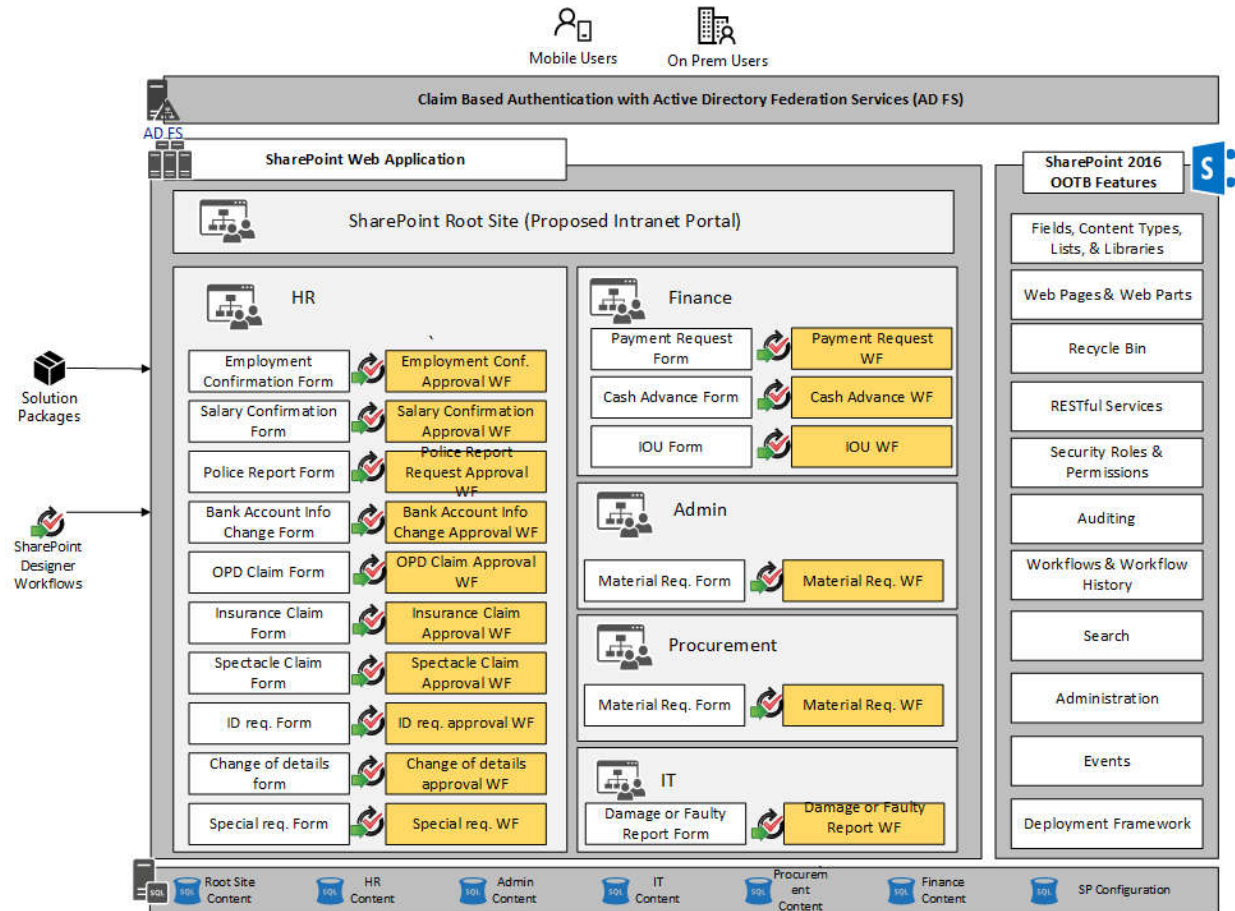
Mobile Users

On Prem Users

Claim Based Authentication with Active Directory Federation Services (AD FS)

AD FS

SharePoint Web Application

SharePoint 2016 OOTB Features

S

SharePoint Root Site (Proposed Intranet Portal)

HR

| Employment Confirmation Form | Employment Conf. Approval WF |
|---|---|
| Salary Confirmation Form | Salary Confirmation Approval WF |
| Police Report Form | Police Report Request Approval WF |
| Bank Account Info Change Form | Bank Account Info Change Approval WF |
| OPD Claim Form | OPD Claim Approval WF |
| Insurance Claim Form | Insurance Claim Approval WF |
| Spectacle Claim Form | Spectacle Claim Approval WF |
| ID req. Form | ID req. approval WF |
| Change of details form | Change of details approval WF |
| Special req. Form | Special req. WF |

Finance

| Payment Request Form | Payment Request WF |
|---|---|
| Cash Advance Form | Cash Advance WF |
| IOU Form | IOU WF |

Admin

| Material Req. Form | Material Req. WF |
|---|---|

Procurement

| Material Req. Form | Material Req. WF |
|---|---|

IT

| Damage or Faulty Report Form | Damage or Faulty Report WF |
|---|---|

Fields, Content Types, Lists, & Libraries

Web Pages & Web Parts

Recycle Bin

RESTful Services

Security Roles & Permissions

Auditing

Workflows & Workflow History

Search

Administration

Events

Deployment Framework

Solution Packages

SharePoint Designer Workflows

SQL Root Site Content

SQL HR Content

SQL Admin Content

SQL IT Content

SQL Procurement Content

SQL Finance Content

SQL SP Configuration